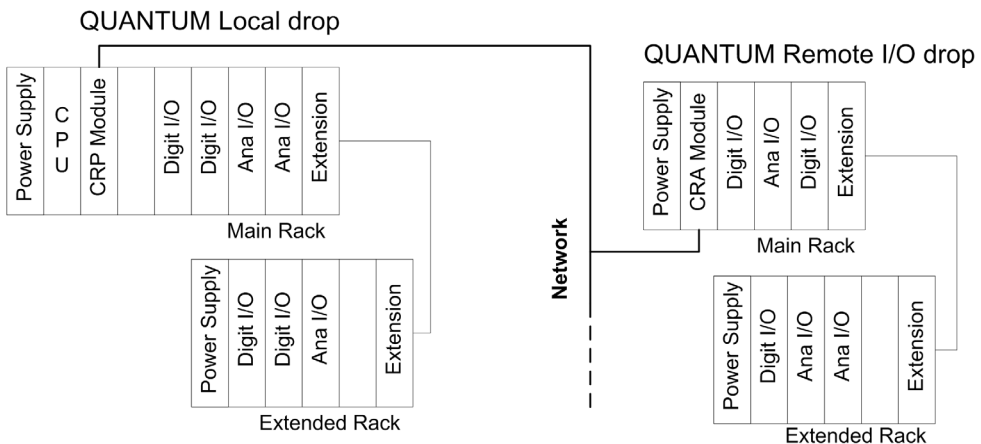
QUANTUM Local drop

Power Supply
CPU
CRP Module
Digit I/O
Digit I/O
Ana I/O
Ana I/O
Extension

Main Rack

Power Supply
Digit I/O
Digit I/O
Ana I/O
Extension

Extended Rack

Network

QUANTUM Remote I/O drop

Power Supply
CRA Module
Digit I/O
Ana I/O
Digit I/O
Extension

Main Rack

Power Supply
Digit I/O
Ana I/O
Ana I/O
Extension

Extended Rack